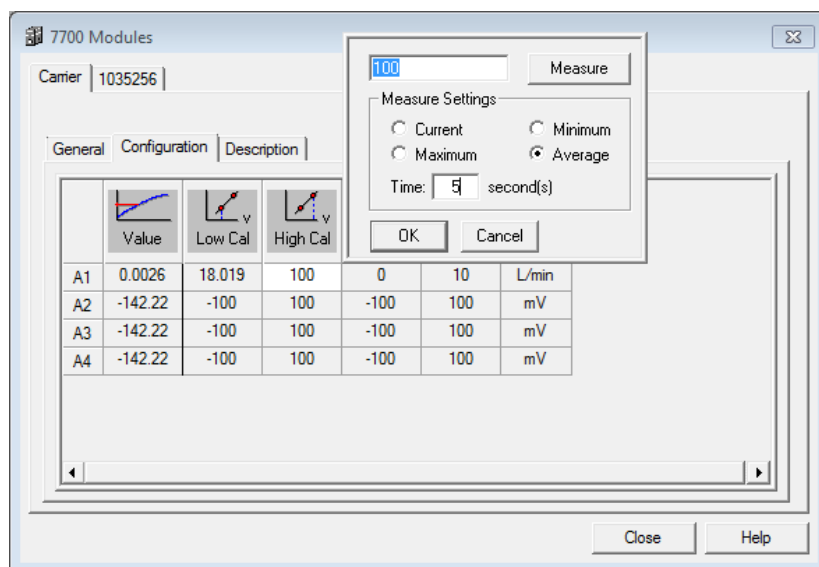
7700 Modules

Carrier | 1035256

General | Configuration | Description

100 Measure

Measure Settings
Current Minimum
Maximum Average
Time: 5 second(s)

OK Cancel

| | Value | Low Cal | High Cal | | | |
|---|---|---|---|---|---|---|
| A1 | 0.0026 | 18.019 | 100 | 0 | 10 | L/min |
| A2 | -142.22 | -100 | 100 | -100 | 100 | mV |
| A3 | -142.22 | -100 | 100 | -100 | 100 | mV |
| A4 | -142.22 | -100 | 100 | -100 | 100 | mV |

Close Help